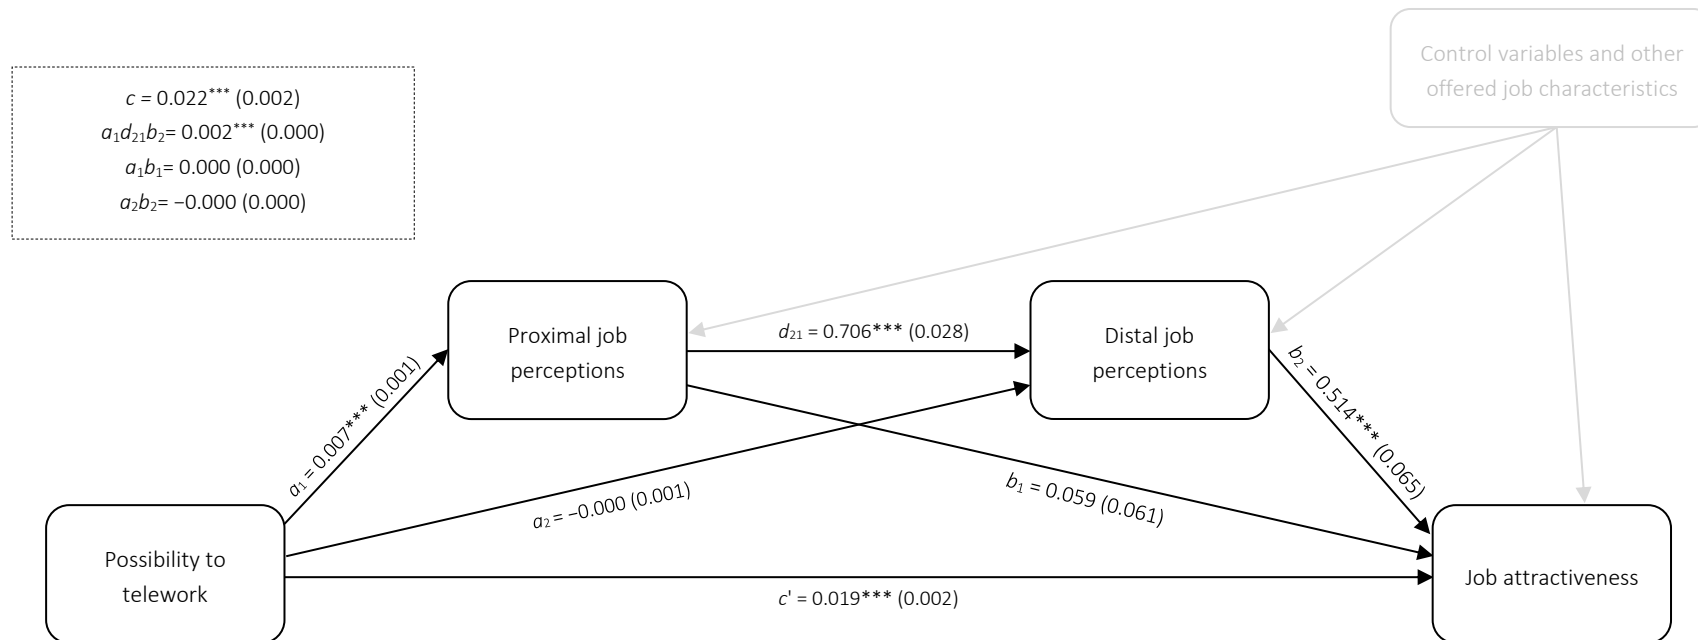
$c$ = 0.022$^{***}$ (0.002)
$a_1d_{21}b_2$= 0.002$^{***}$ (0.000)
$a_1b_1$= 0.000 (0.000)
$a_2b_2$= −0.000 (0.000)

Control variables and other offered job characteristics

Proximal job perceptions

$d_{21}$ = 0.706*** (0.028)

Distal job perceptions

$a_1$ = 0.007*** (0.001)

$b_2$ = 0.514*** (0.065)

$a_2$ = −0.000 (0.001)

$b_1$ = 0.059 (0.061)

Possibility to telework

$c'$ = 0.019*** (0.002)

Job attractiveness